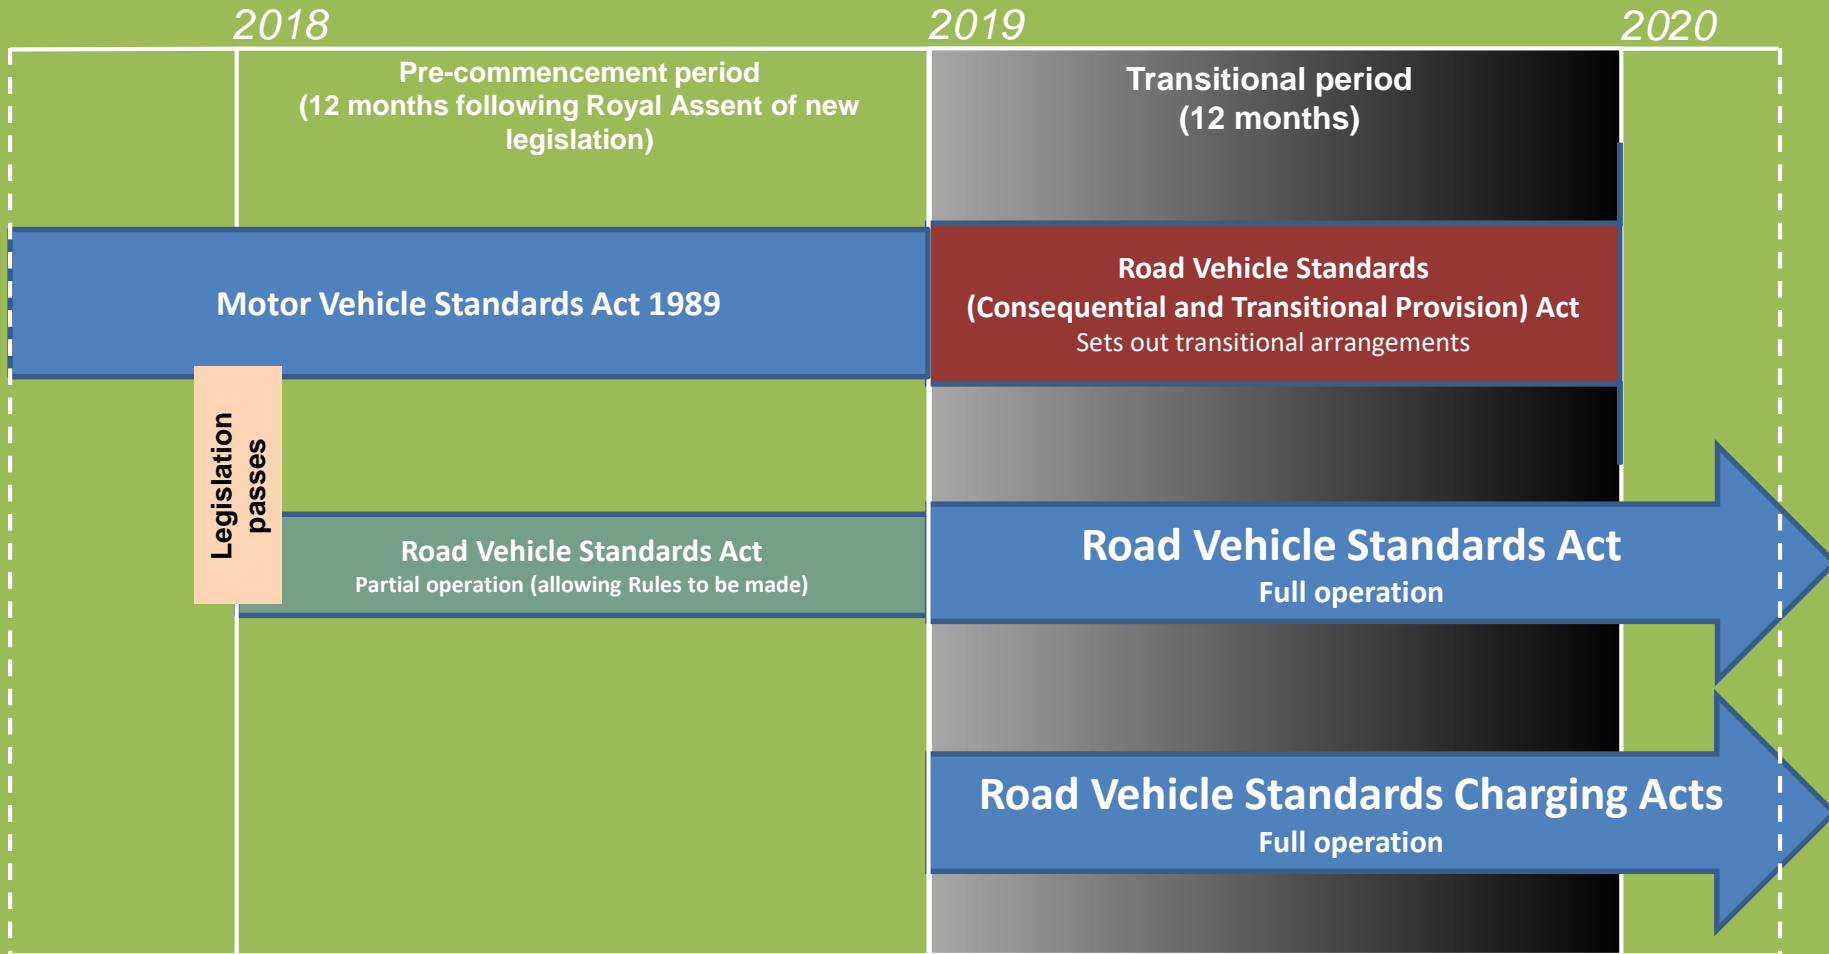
2018

2019

2020

Pre-commencement period
(12 months following Royal Assent of new legislation)

Transitional period
(12 months)

Motor Vehicle Standards Act 1989

Road Vehicle Standards
(Consequential and Transitional Provision) Act
Sets out transitional arrangements

Legislation passes

Road Vehicle Standards Act
Partial operation (allowing Rules to be made)

Road Vehicle Standards Act
Full operation

Road Vehicle Standards Charging Acts
Full operation